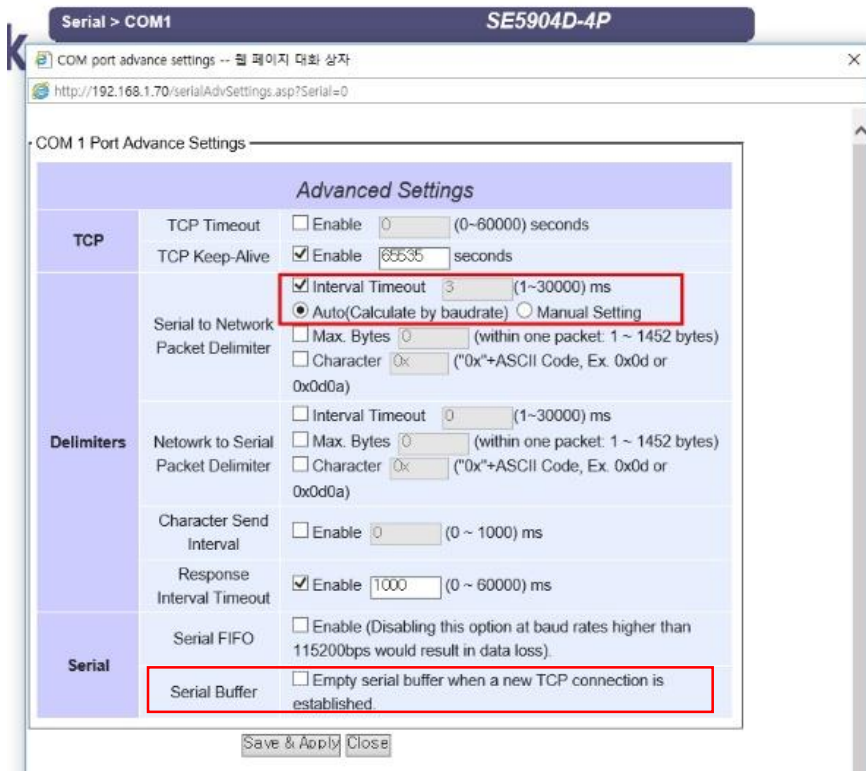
Serial > COM1
SE5904D-4P

COM port advance settings -- 웹 페이지 대화 상자
http://192.168.1.70/serialAdvSettings.asp?Serial=0

COM 1 Port Advance Settings

| Advanced Settings | | |
|---|---|---|
| TCP | TCP Timeout | ☐ Enable 0 (0~60000) seconds |
| | TCP Keep-Alive | ☑ Enable 65535 seconds |
| Delimiters | Serial to Network Packet Delimiter | ☑ Interval Timeout 3 (1~30000) ms ◉ Auto(Calculate by baudrate) ○ Manual Setting ☐ Max. Bytes 0 (within one packet: 1 ~ 1452 bytes) ☐ Character 0x ("0x"+ASCII Code, Ex. 0x0d or 0x0d0a) |
| | Netowrk to Serial Packet Delimiter | ☐ Interval Timeout 0 (1~30000) ms ☐ Max. Bytes 0 (within one packet: 1 ~ 1452 bytes) ☐ Character 0x ("0x"+ASCII Code, Ex. 0x0d or 0x0d0a) |
| | Character Send Interval | ☐ Enable 0 (0 ~ 1000) ms |
| | Response Interval Timeout | ☑ Enable 1000 (0 ~ 60000) ms |
| Serial | Serial FIFO | ☐ Enable (Disabling this option at baud rates higher than 115200bps would result in data loss). |
| | Serial Buffer | ☐ Empty serial buffer when a new TCP connection is established. |

Save & Apply Close